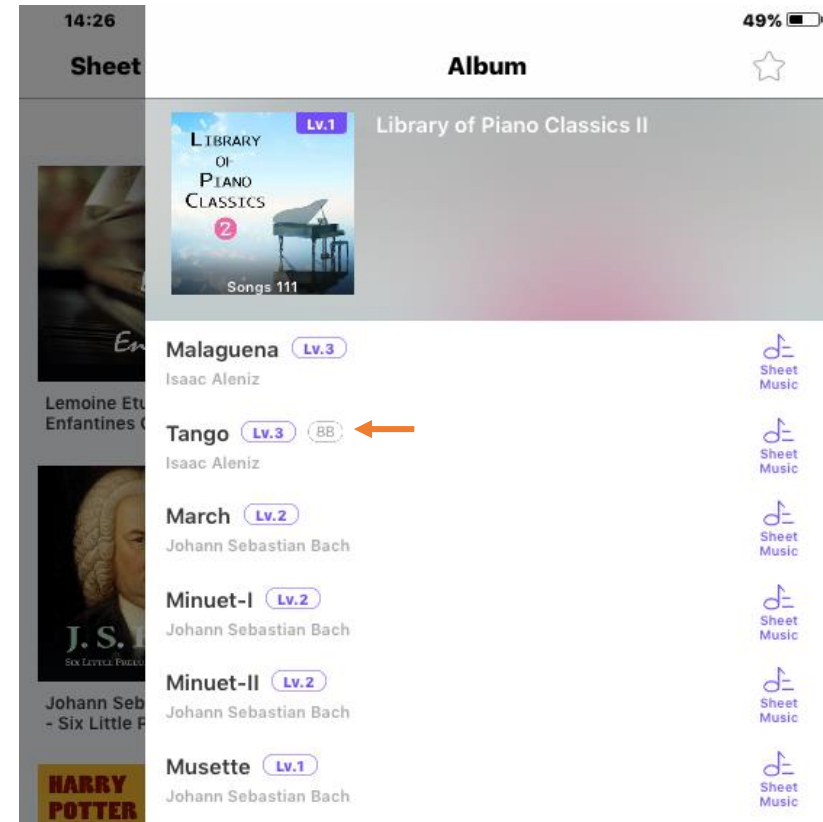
14:26

49%

Sheet

Album

LIBRARY OF PIANO CLASSICS 2

Lv.1

Songs 111

Library of Piano Classics II

En

Lemoine Etu
Enfantines (

J. S.
SIX LITTLE PRELU

Johann Seb
- Six Little P

HARRY
POTTER

Malaguena Lv.3
Isaac Aleniz
Sheet Music

Tango Lv.3 BB
Isaac Aleniz
Sheet Music

March Lv.2
Johann Sebastian Bach
Sheet Music

Minuet-I Lv.2
Johann Sebastian Bach
Sheet Music

Minuet-II Lv.2
Johann Sebastian Bach
Sheet Music

Musette Lv.1
Johann Sebastian Bach
Sheet Music